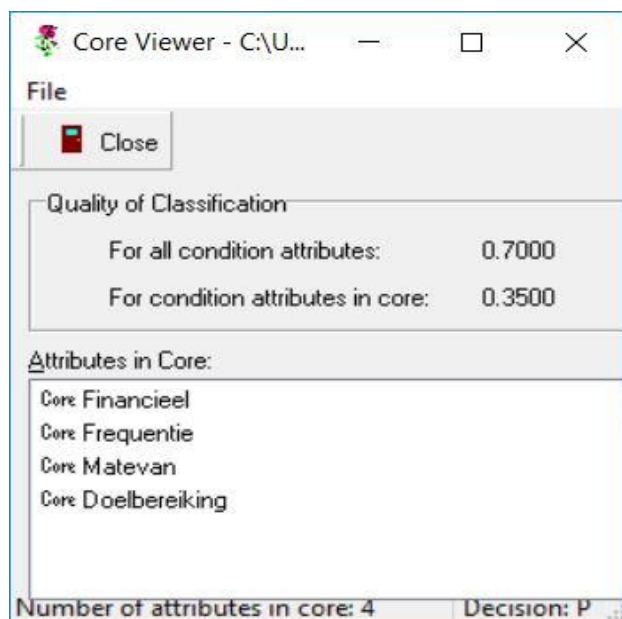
Core Viewer - C:\U...

File

Close

Quality of Classification

For all condition attributes: 0.7000

For condition attributes in core: 0.3500

Attributes in Core:

Core Financieel
Core Frequentie
Core Matevan
Core Doelbereiking

Number of attributes in core: 4 Decision: P